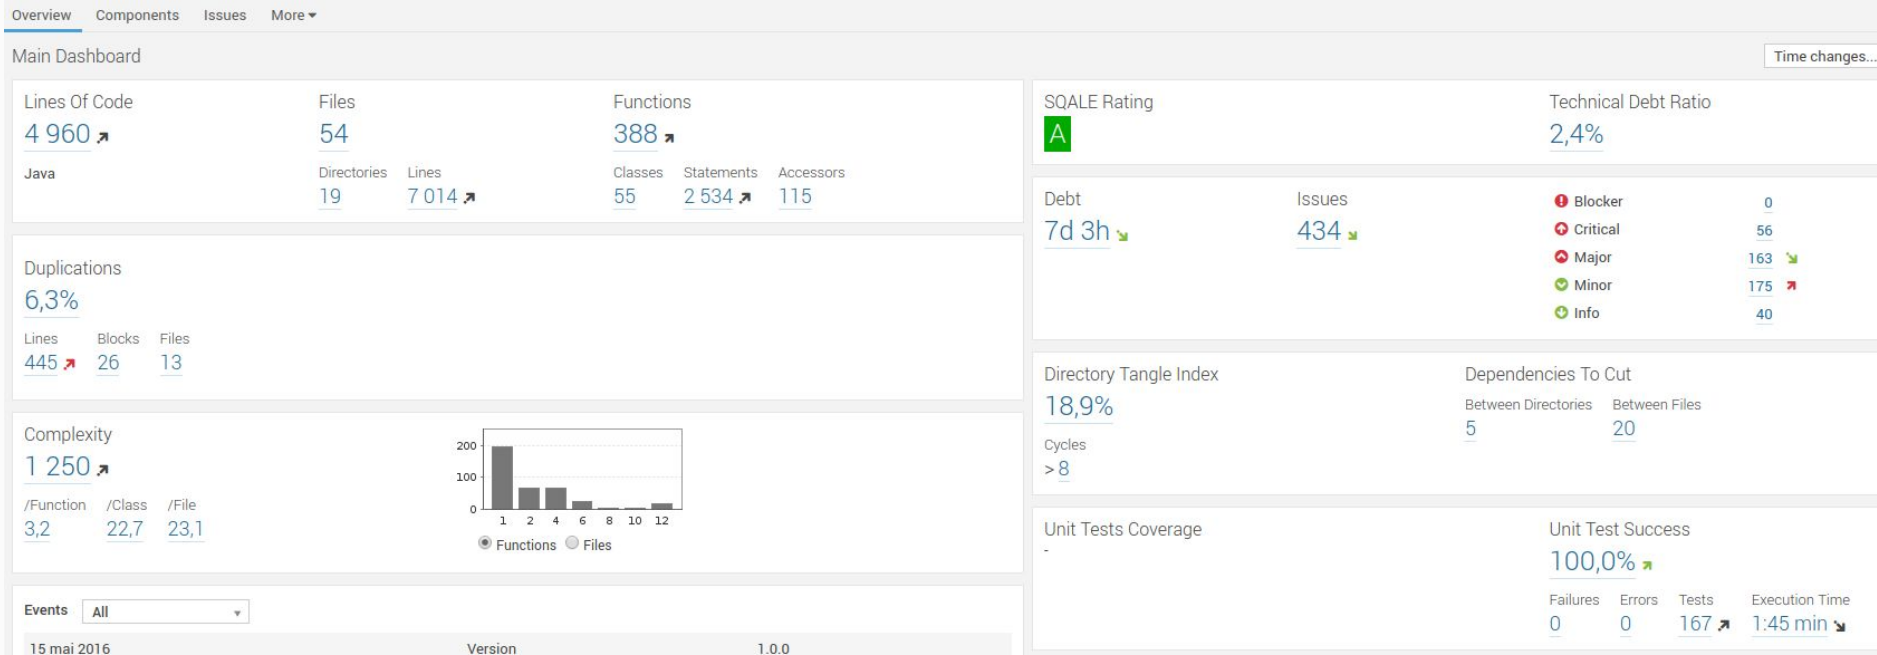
Overview Components Issues More

Main Dashboard

Time changes...

Lines Of Code
4 960

Java

Files
54

Directories 19
Lines 7 014

Functions
388

Classes 55
Statements 2 534
Accessors 115

SQALE Rating
A

Technical Debt Ratio
2,4%

Debt
7d 3h

Issues
434

| | |
|---|---|
| Blocker | 0 |
| Critical | 56 |
| Major | 163 |
| Minor | 175 |
| Info | 40 |

Duplications
6,3%

Lines 445
Blocks 26
Files 13

Directory Tangle Index
18,9%

Cycles
> 8

Dependencies To Cut

Between Directories 5
Between Files 20

Complexity
1 250

/Function 3,2
/Class 22,7
/File 23,1

200
100
0
1 2 4 6 8 10 12

Functions Files

Unit Tests Coverage
-

Unit Test Success
100,0%

Failures 0
Errors 0
Tests 167
Execution Time 1:45 min

Events All

15 mai 2016 Version 1.0.0